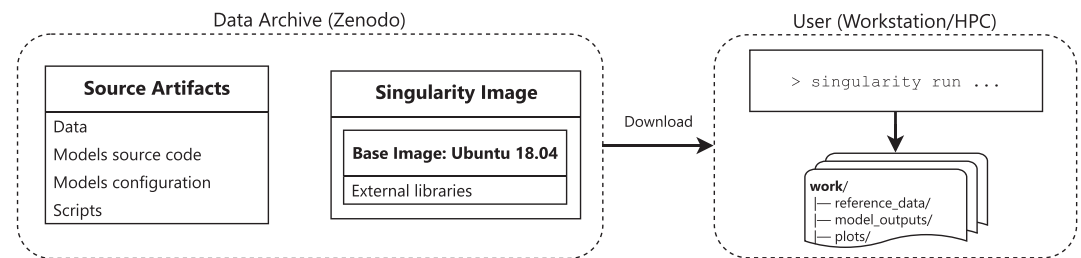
Data Archive (Zenodo)

Source Artifacts

Data

Models source code

Models configuration

Scripts

Singularity Image

Base Image: Ubuntu 18.04

External libraries

Download

User (Workstation/HPC)

> singularity run ...

work/

|— reference_data/

|— model_outputs/

|— plots/